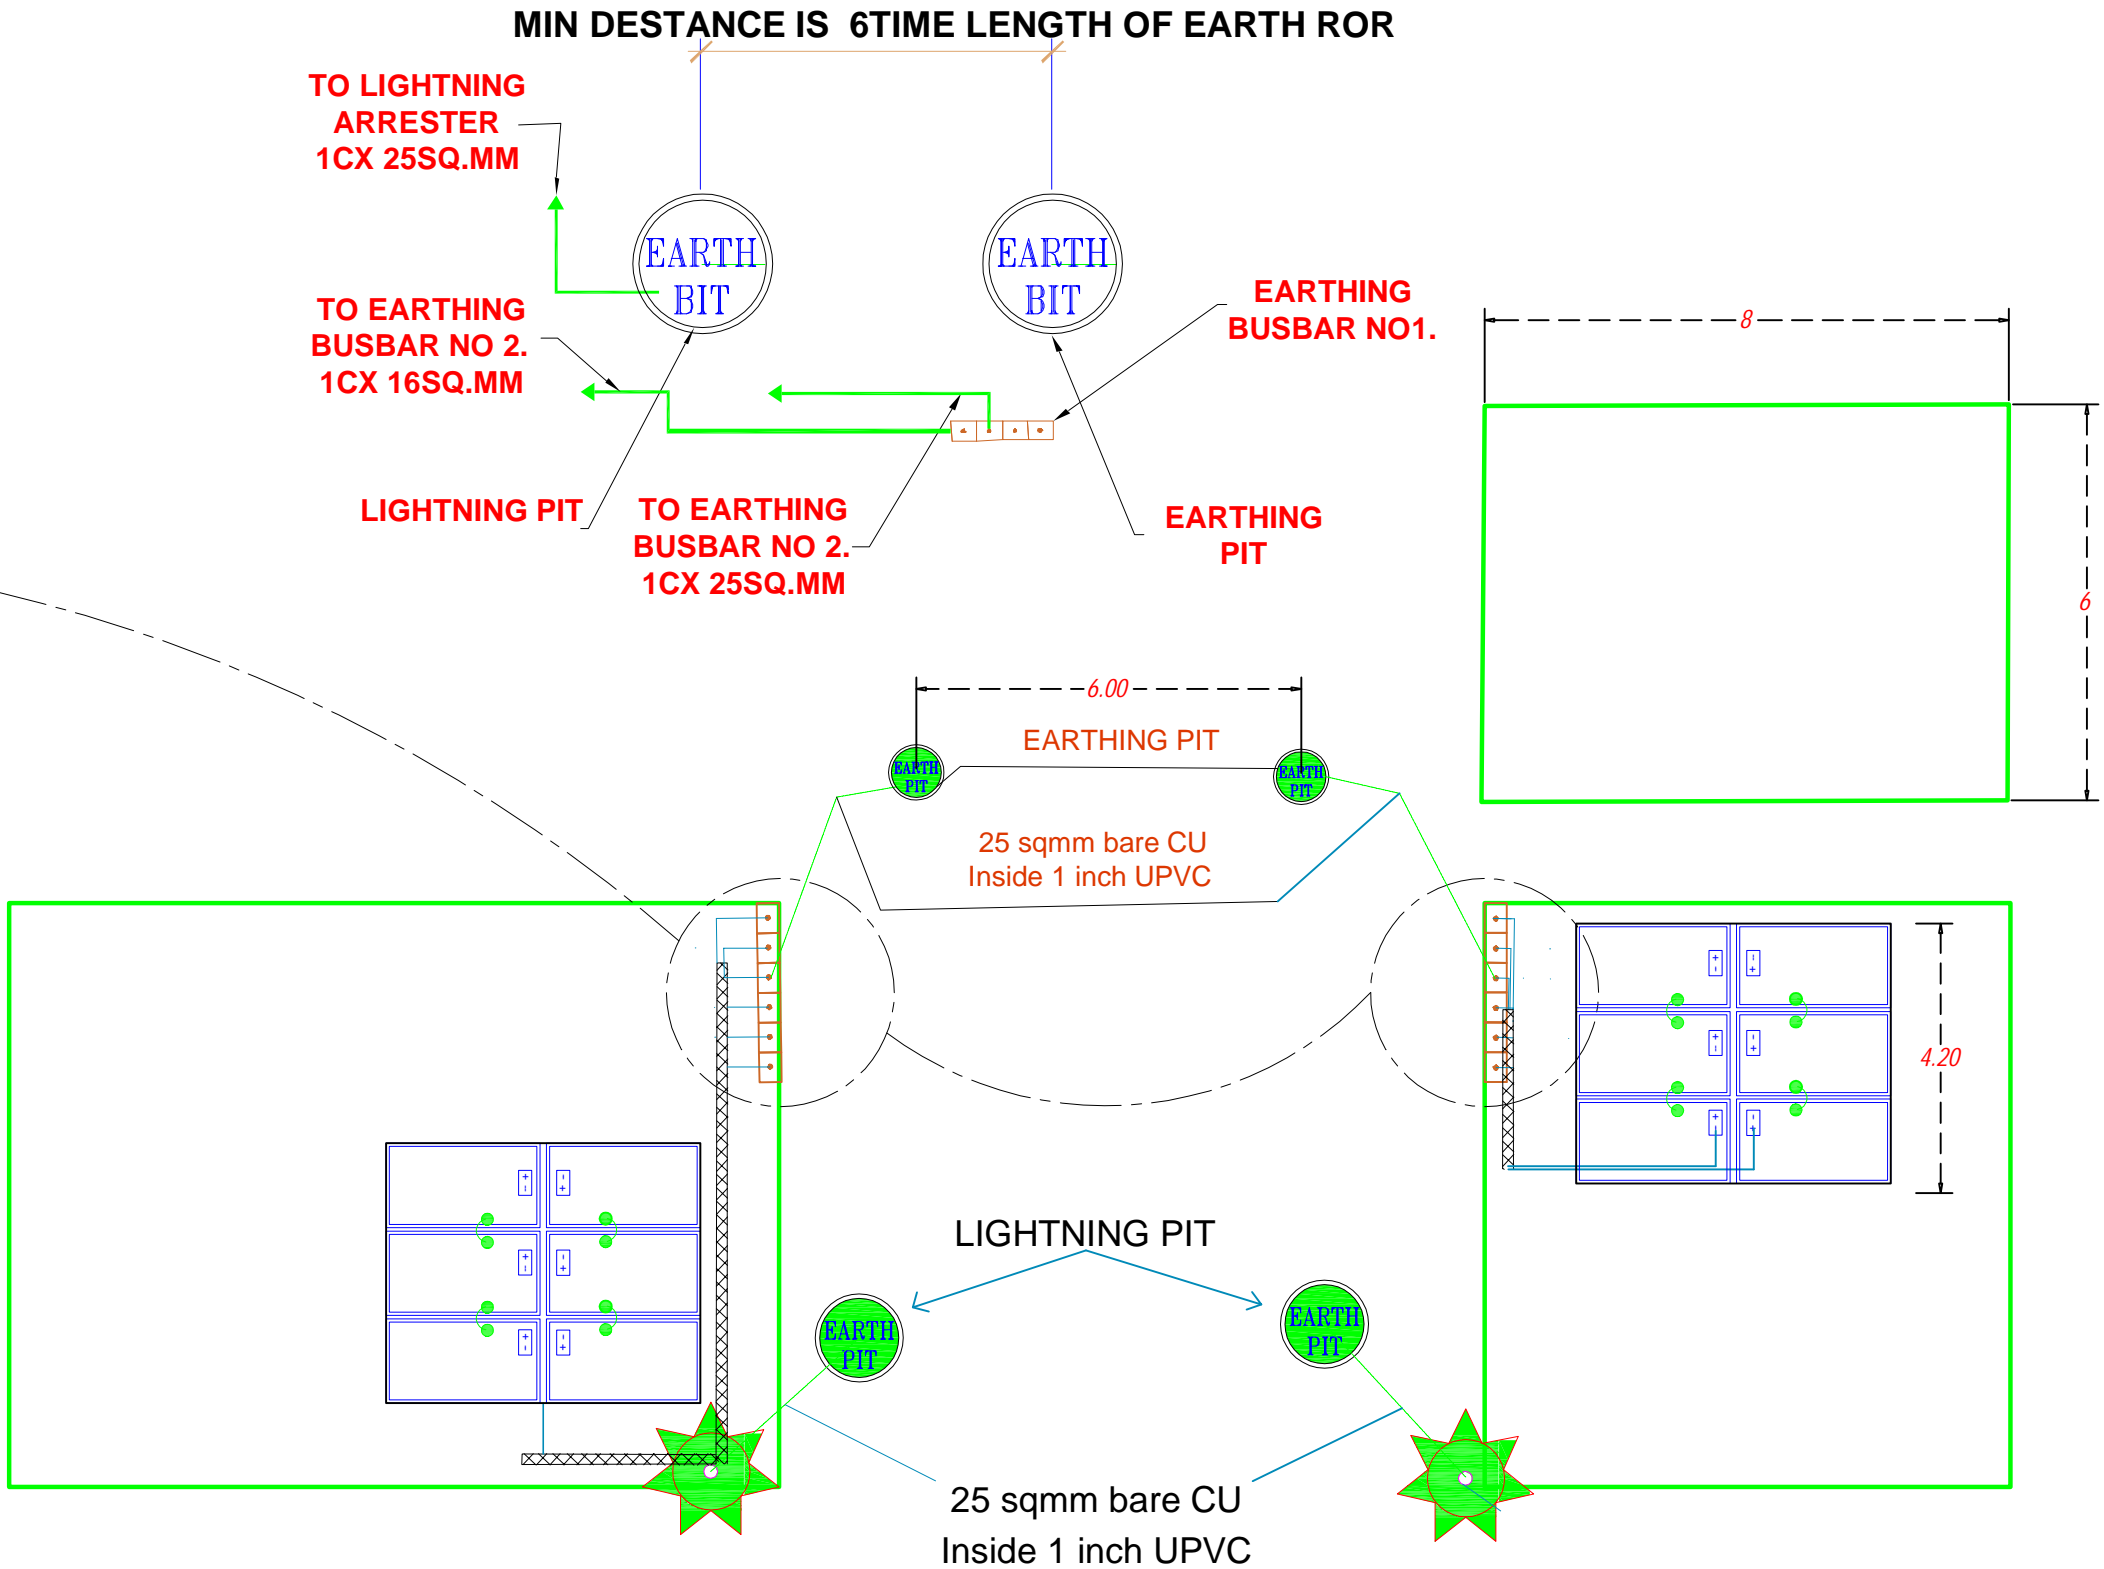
MIN DESTANCE IS 6TIME LENGTH OF EARTH ROR

TO LIGHTNING ARRESTER 1CX 25SQ.MM

EARTH BIT

EARTH BIT

TO EARTHING BUSBAR NO 2. 1CX 16SQ.MM

EARTHING BUSBAR NO1.

8

LIGHTNING PIT

TO EARTHING BUSBAR NO 2. 1CX 25SQ.MM

EARTHING PIT

6

6.00

EARTHING PIT

EARTH PIT

EARTH PIT

25 sqmm bare CU
Inside 1 inch UPVC

4.20

LIGHTNING PIT

EARTH PIT

EARTH PIT

25 sqmm bare CU
Inside 1 inch UPVC